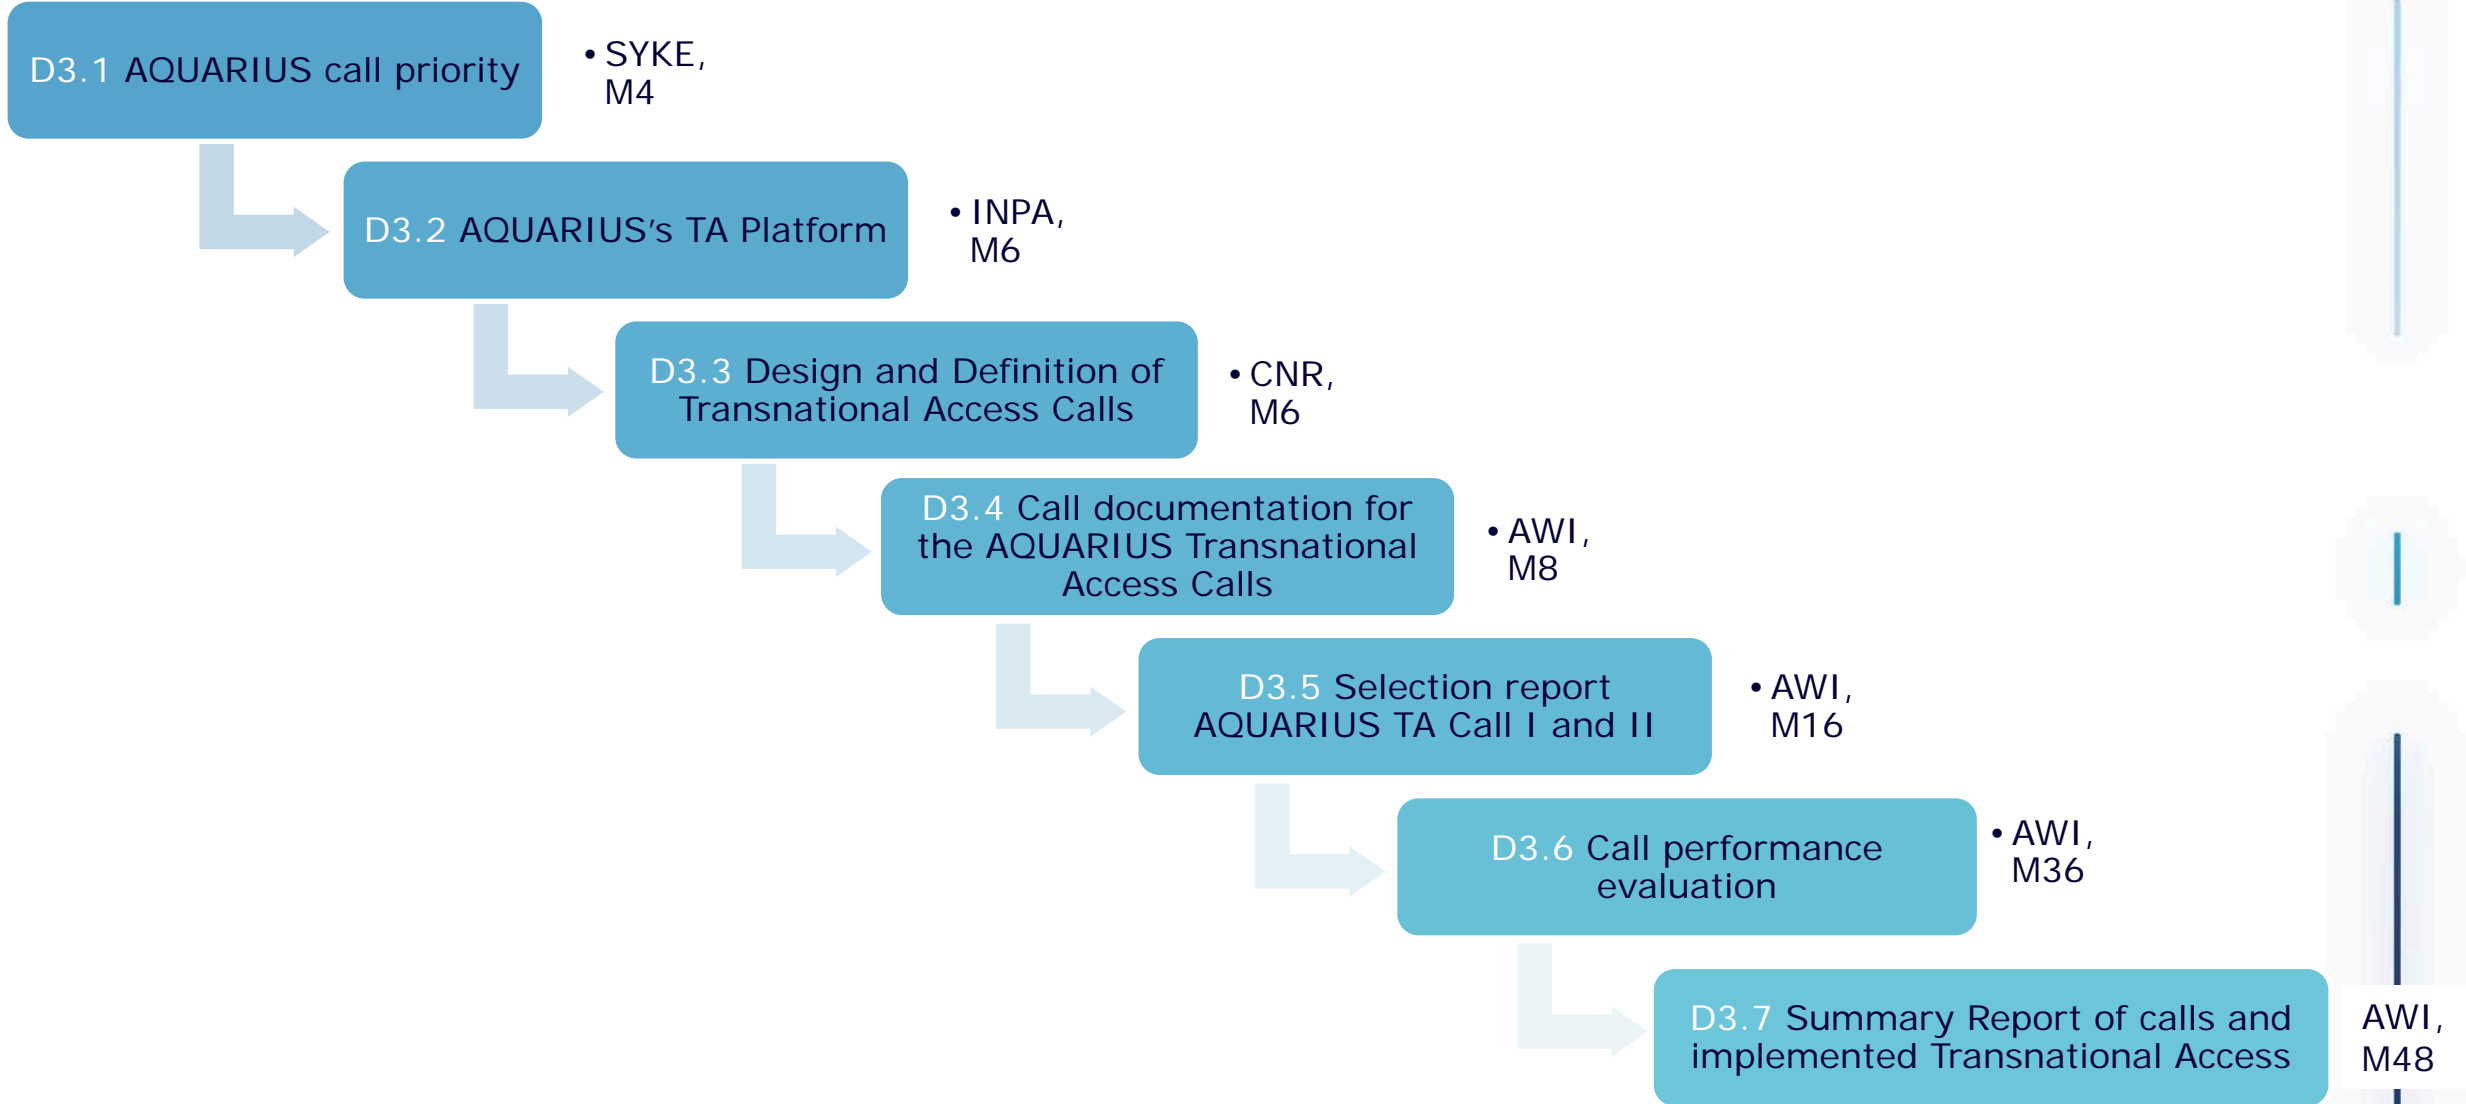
D3.1 AQUARIUS call priority

• SYKE, M4

D3.2 AQUARIUS's TA Platform

• INPA, M6

D3.3 Design and Definition of Transnational Access Calls

• CNR, M6

D3.4 Call documentation for the AQUARIUS Transnational Access Calls

• AWI, M8

D3.5 Selection report AQUARIUS TA Call I and II

• AWI, M16

D3.6 Call performance evaluation

• AWI, M36

D3.7 Summary Report of calls and implemented Transnational Access

AWI, M48